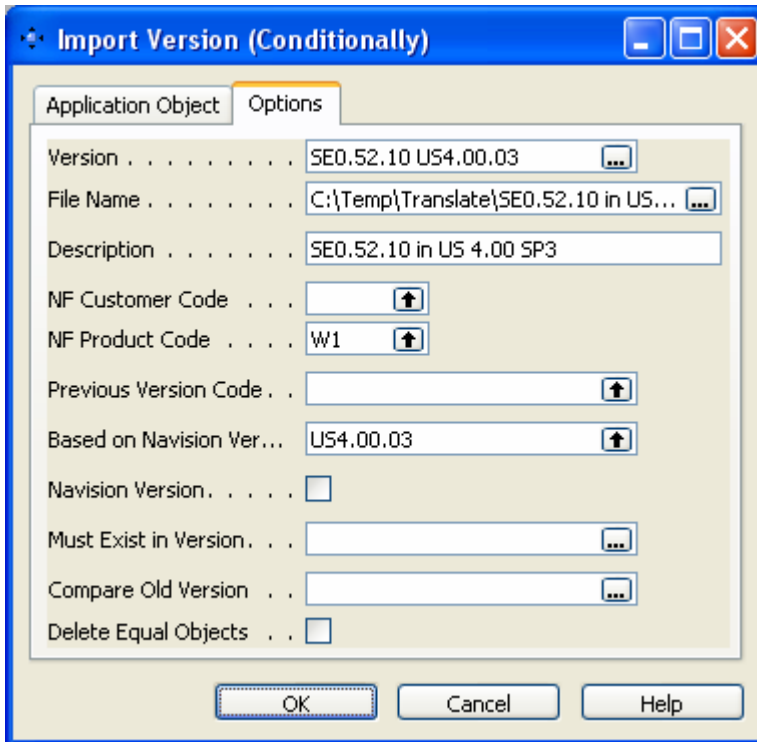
Import Version (Conditionally)

Application Object | Options

Version . . . . . . . . . . SE0.52.10 US4.00.03

File Name . . . . . . . . . C:\Temp\Translate\SE0.52.10 in US...

Description . . . . . . . SE0.52.10 in US 4.00 SP3

NF Customer Code . . .

NF Product Code . . . . W1

Previous Version Code . .

Based on Navision Ver... US4.00.03

Navision Version. . . . .

Must Exist in Version. . .

Compare Old Version . .

Delete Equal Objects . .

OK | Cancel | Help